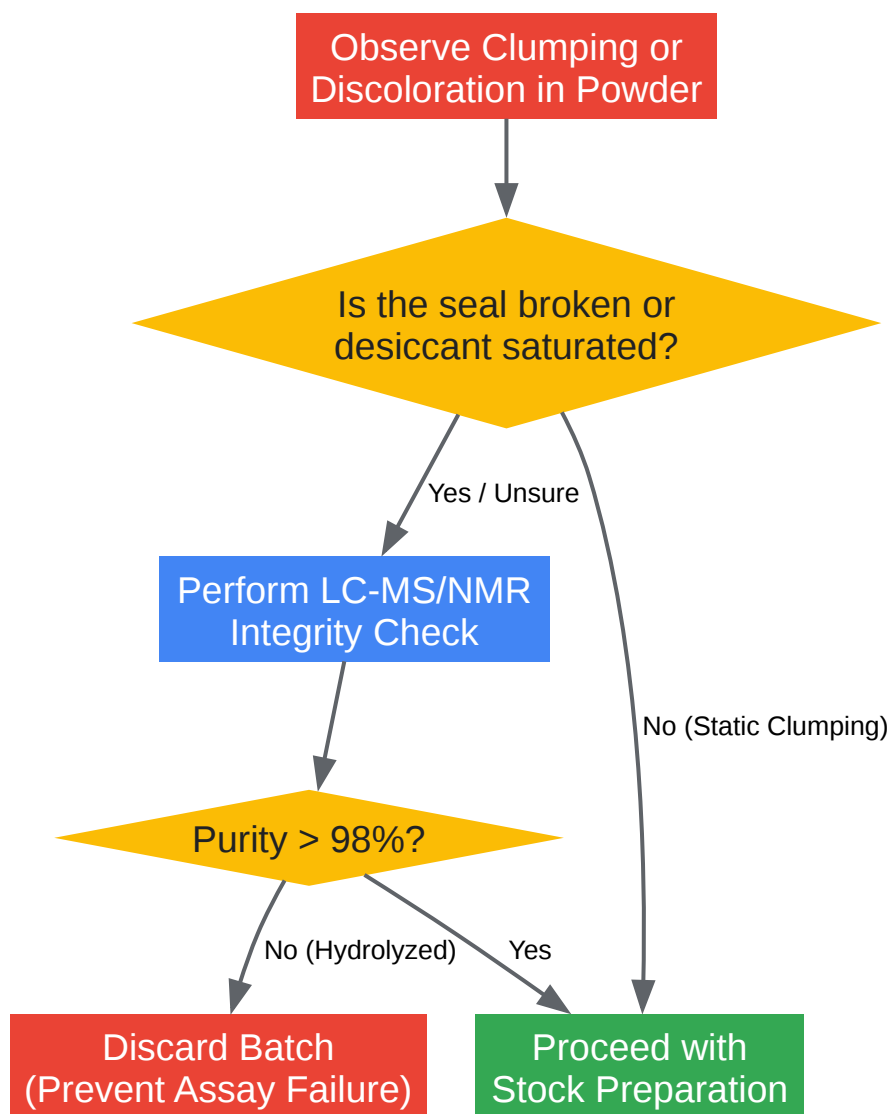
Observe Clumping or Discoloration in Powder

Is the seal broken or desiccant saturated?

Yes / Unsure

No (Static Clumping)

Perform LC-MS/NMR Integrity Check

Purity > 98%?

No (Hydrolyzed)

Yes

Discard Batch (Prevent Assay Failure)

Proceed with Stock Preparation